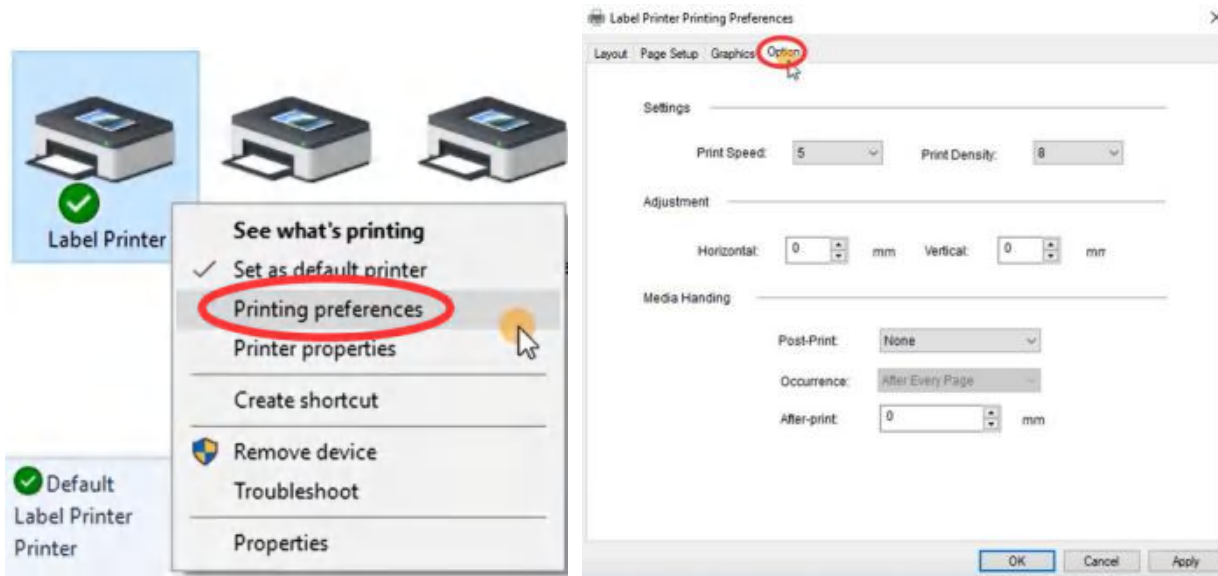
Label Printer

See what's printing
Set as default printer
Printing preferences
Printer properties
Create shortcut
Remove device
Troubleshoot
Properties

Default
Label Printer
Printer

Label Printer Printing Preferences

Layout Page Setup Graphics Option

Settings

Print Speed: 5
Print Density: 8

Adjustment

Horizontal: 0 mm
Vertical: 0 mm

Media Handing

Post-Print: None
Occurrence: After Every Page
After-print: 0 mm

OK Cancel Apply